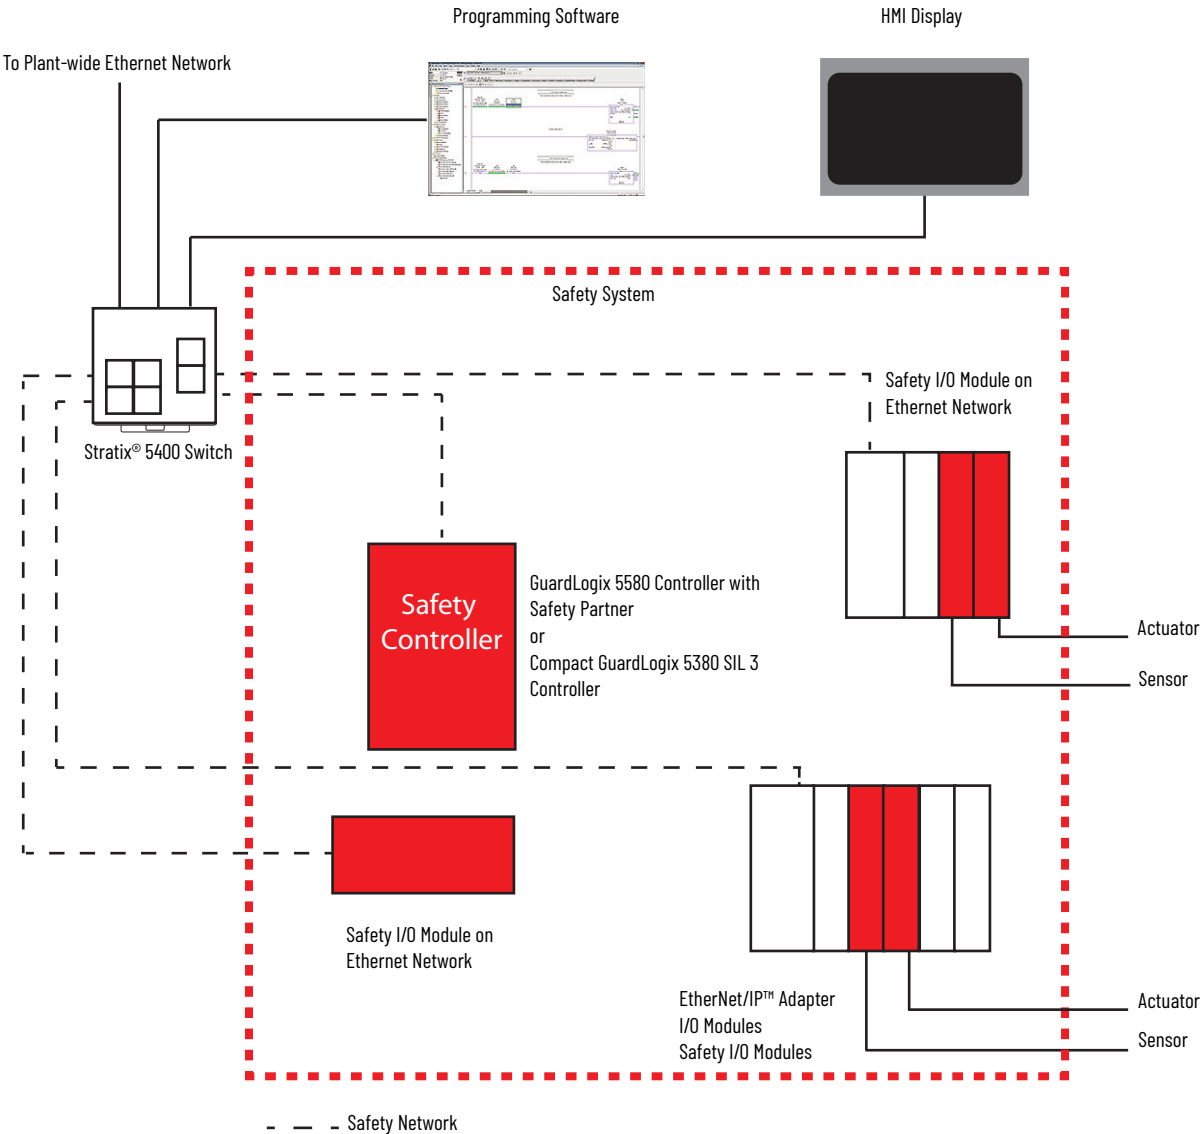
Programming Software

HMI Display

To Plant-wide Ethernet Network

Safety System

Safety I/O Module on Ethernet Network

Stratix® 5400 Switch

Safety Controller

GuardLogix 5580 Controller with Safety Partner
or
Compact GuardLogix 5380 SIL 3 Controller

Actuator

Sensor

Safety I/O Module on Ethernet Network

EtherNet/IP™ Adapter
I/O Modules
Safety I/O Modules

Actuator

Sensor

Safety Network